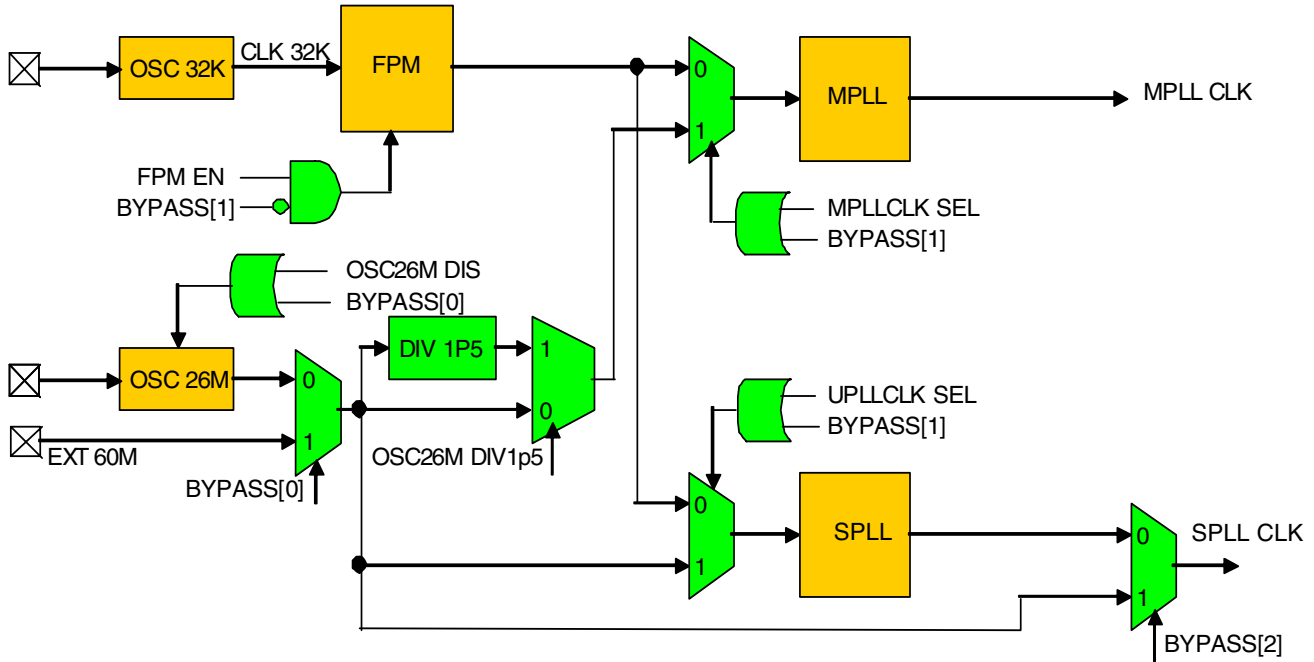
OSC 32K
CLK 32K
FPM
0
1
MPLL
MPLL CLK
FPM EN
BYPASS[1]
MPLLCLK SEL
BYPASS[1]
OSC26M DIS
BYPASS[0]
DIV 1P5
1
OSC 26M
0
0
1
EXT 60M
OSC26M DIV1p5
BYPASS[0]
UPLLCLK SEL
BYPASS[1]
0
SPLL
0
SPLL CLK
1
1
BYPASS[2]